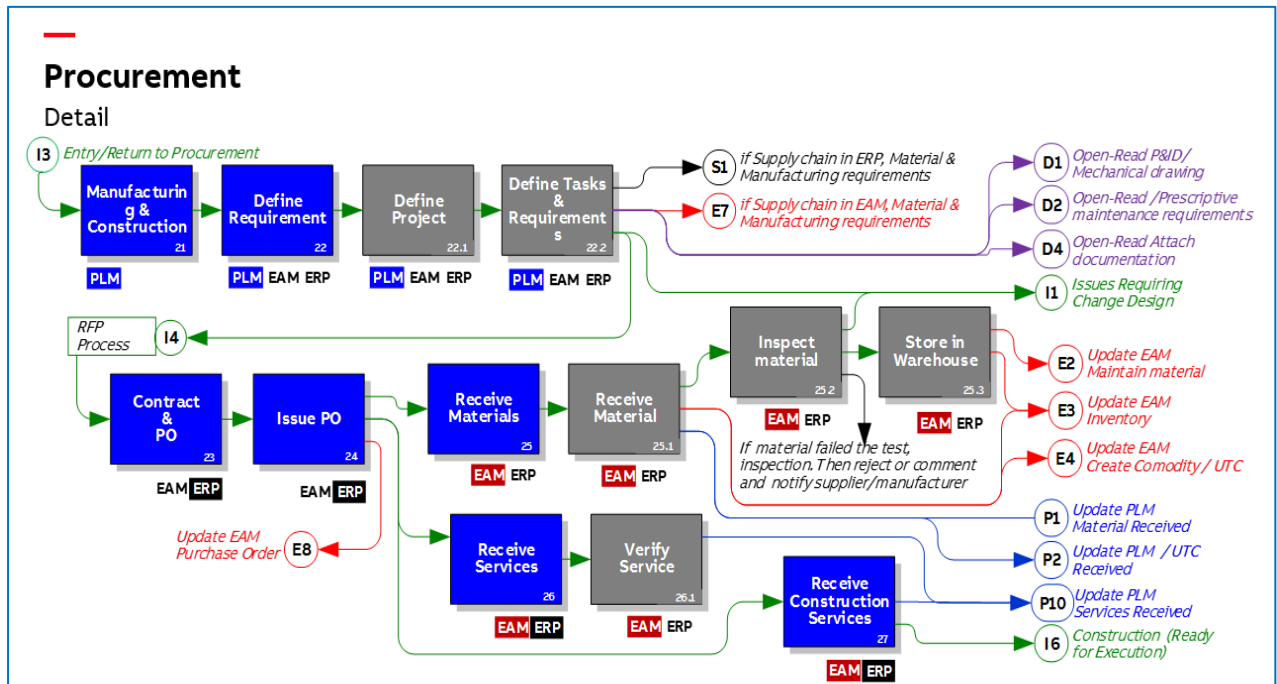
Procurement

Detail

I3 Entry/Return to Procurement

Manufacturing & Construction 21
PLM

Define Requirement 22
PLM EAM ERP

Define Project 22.1
PLM EAM ERP

Define Tasks & Requirements 22.2
PLM EAM ERP

S1 If Supply chain in ERP, Material & Manufacturing requirements

E7 If Supply chain in EAM, Material & Manufacturing requirements

D1 Open-Read P&ID/ Mechanical drawing

D2 Open-Read /Prescriptive maintenance requirements

D4 Open-Read Attach documentation

I1 Issues Requiring Change Design

RFP Process I4

Contract & PO 23
EAM ERP

Issue PO 24
EAM ERP

Receive Materials 25
EAM ERP

Receive Material 25.1
EAM ERP

Inspect material 25.2
EAM ERP

Store in Warehouse 25.3
EAM ERP

E2 Update EAM Maintain material

E3 Update EAM Inventory

E4 Update EAM Create Comodity / UTC

If material failed the test, inspection. Then reject or comment and notify supplier/manufacturer

P1 Update PLM Material Received

P2 Update PLM / UTC Received

P10 Update PLM Services Received

Update EAM Purchase Order E8

Receive Services 26
EAM ERP

Verify Service 26.1
EAM ERP

Receive Construction Services 27
EAM ERP

I6 Construction (Ready for Execution)